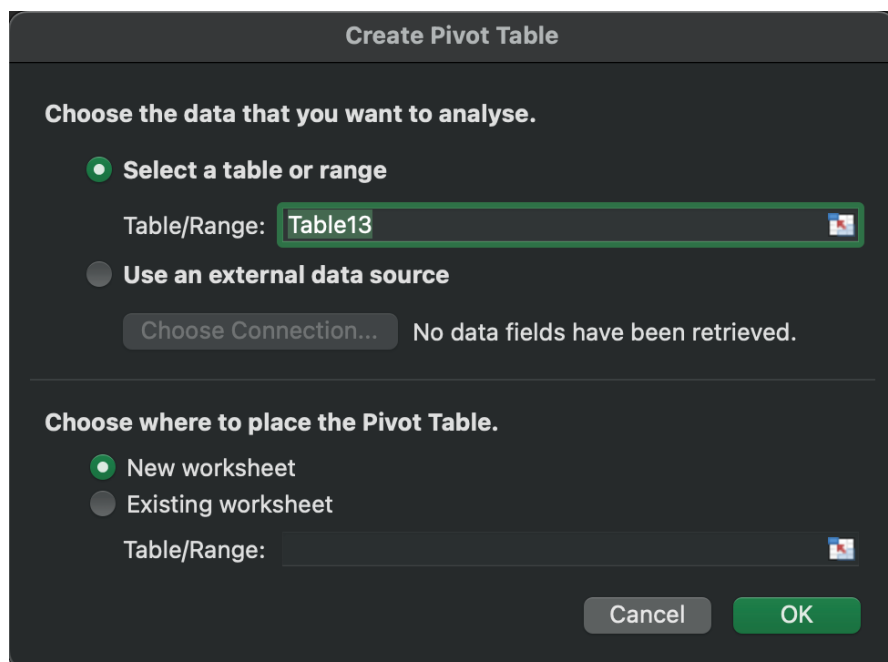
Create Pivot Table

Choose the data that you want to analyse.

Select a table or range

Table/Range: Table13

Use an external data source

Choose Connection... No data fields have been retrieved.

Choose where to place the Pivot Table.

New worksheet

Existing worksheet

Table/Range:

Cancel OK